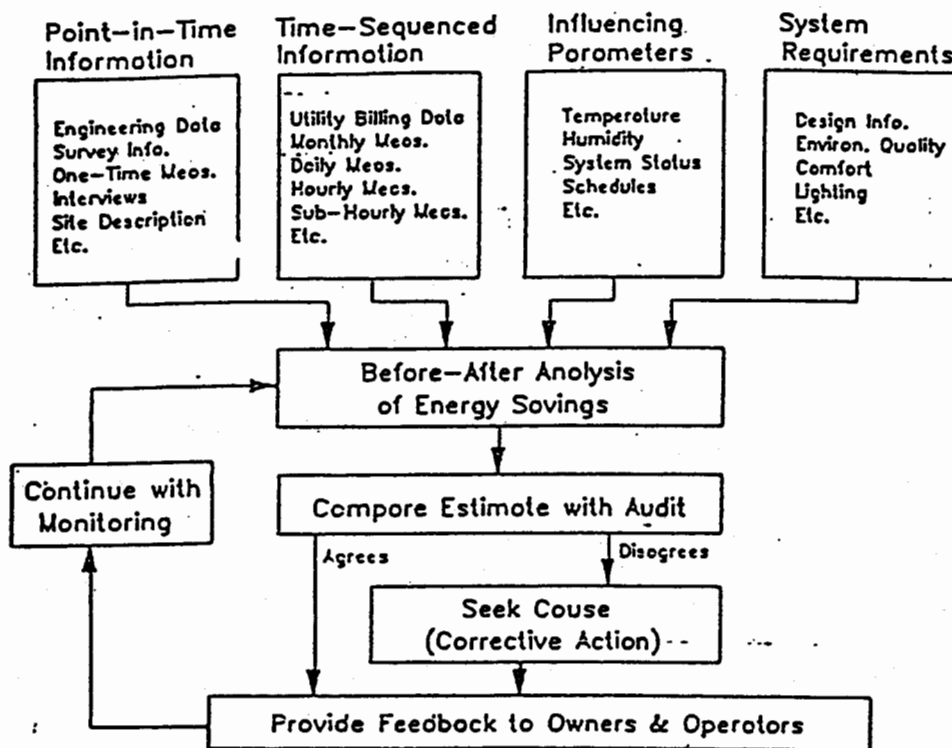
Point-in-Time Information

Engineering Dota
Survey Info.
One-Time Meos.
Interviews
Site Description
Etc.

Time-Sequenced Information

Utility Billing Dota
Monthly Meos.
Daily Meos.
Hourly Meos.
Sub-Hourly Meos.
Etc.

Influencing Porometers

Temperoture
Humidity
System Stotus
Schedules
Etc.

System Requirements

Design Info.
Environ. Quality
Comfort
Lighting
Etc.

Before-After Anolysis of Energy Sovings

Continue with Monitoring

Compore Estimote with Audit

Agrees

Disogrees

Seek Couse (Corrective Action)

Provide Feedbock to Owners & Operotors